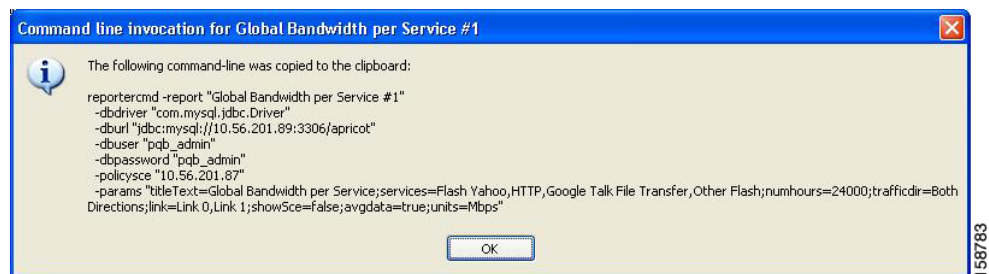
Command line invocation for Global Bandwidth per Service #1

The following command-line was copied to the clipboard:

reportercmd -report "Global Bandwidth per Service #1"
-dbdriver "com.mysql.jdbc.Driver"
-dburl "jdbc:mysql://10.56.201.89:3306/apricot"
-dbuser "pqb_admin"
-dbpassword "pqb_admin"
-policysce "10.56.201.87"
-params "titleText=Global Bandwidth per Service;services=Flash Yahoo,HTTP,Google Talk File Transfer,Other Flash;numhours=24000;trafficdir=Both Directions;link=Link 0,Link 1;showSce=false;avgdata=true;units=Mbps"

OK

158783